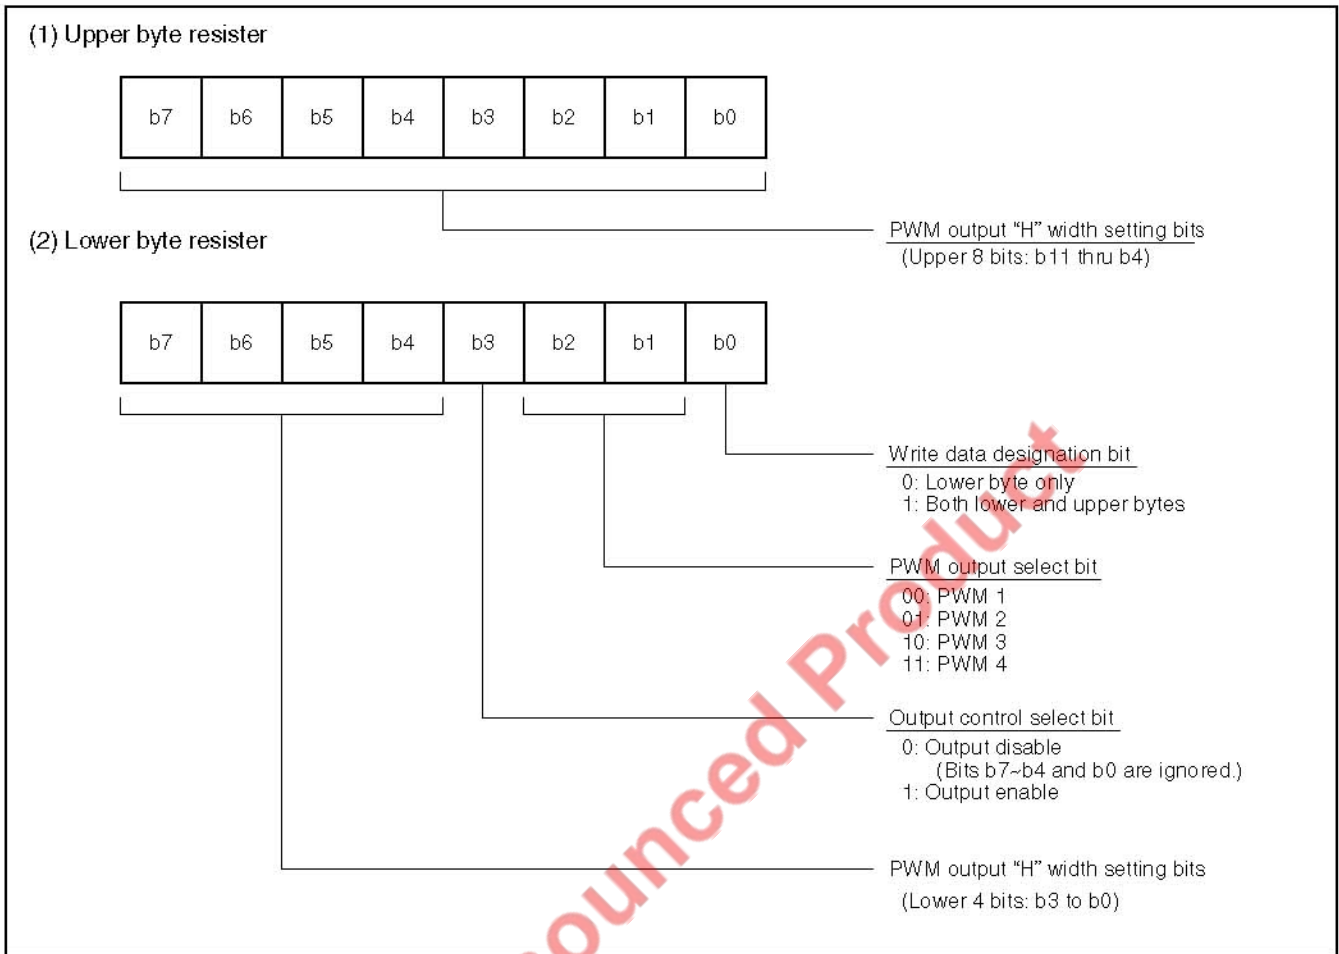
(1) Upper byte resister

| b7 | b6 | b5 | b4 | b3 | b2 | b1 | b0 |
|---|---|---|---|---|---|---|---|

PWM output "H" width setting bits
(Upper 8 bits: b11 thru b4)

(2) Lower byte resister

| b7 | b6 | b5 | b4 | b3 | b2 | b1 | b0 |
|---|---|---|---|---|---|---|---|

Write data designation bit
0: Lower byte only
1: Both lower and upper bytes

PWM output select bit
00: PWM 1
01: PWM 2
10: PWM 3
11: PWM 4

Output control select bit
0: Output disable
(Bits b7~b4 and b0 are ignored.)
1: Output enable

PWM output "H" width setting bits
(Lower 4 bits: b3 to b0)

ounced Product